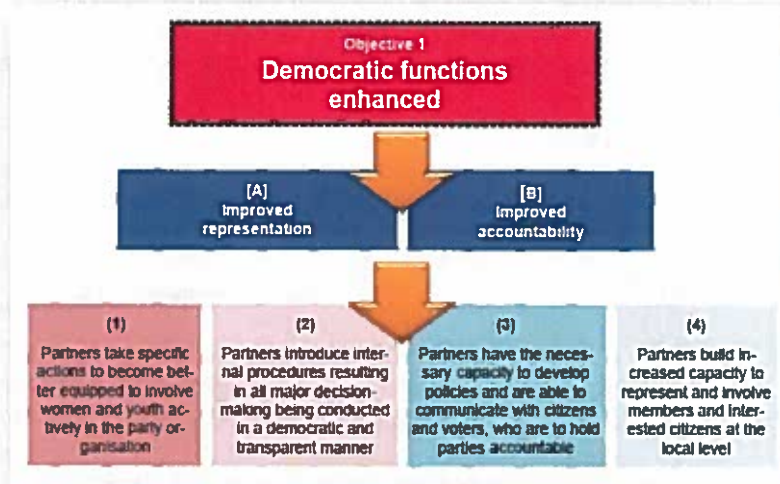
Objective 1
Democratic functions enhanced

[A]
Improved representation

[B]
Improved accountability

(1)
Partners take specific actions to become better equipped to involve women and youth actively in the party organisation

(2)
Partners introduce internal procedures resulting in all major decision-making being conducted in a democratic and transparent manner

(3)
Partners have the necessary capacity to develop policies and are able to communicate with citizens and voters, who are to hold parties accountable

(4)
Partners build increased capacity to represent and involve members and interested citizens at the local level